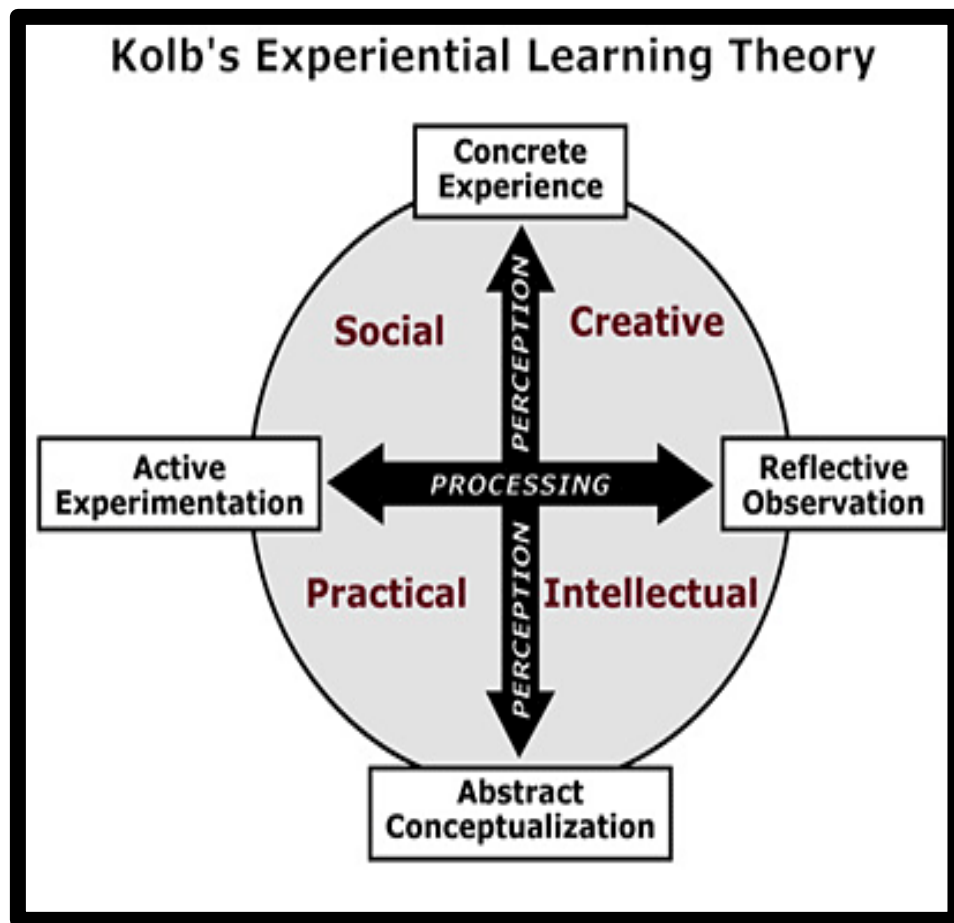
Kolb's Experiential Learning Theory

Concrete Experience

Social

PERCEPTION

Creative

Active Experimentation

PROCESSING

Reflective Observation

Practical

PERCEPTION

Intellectual

Abstract Conceptualization